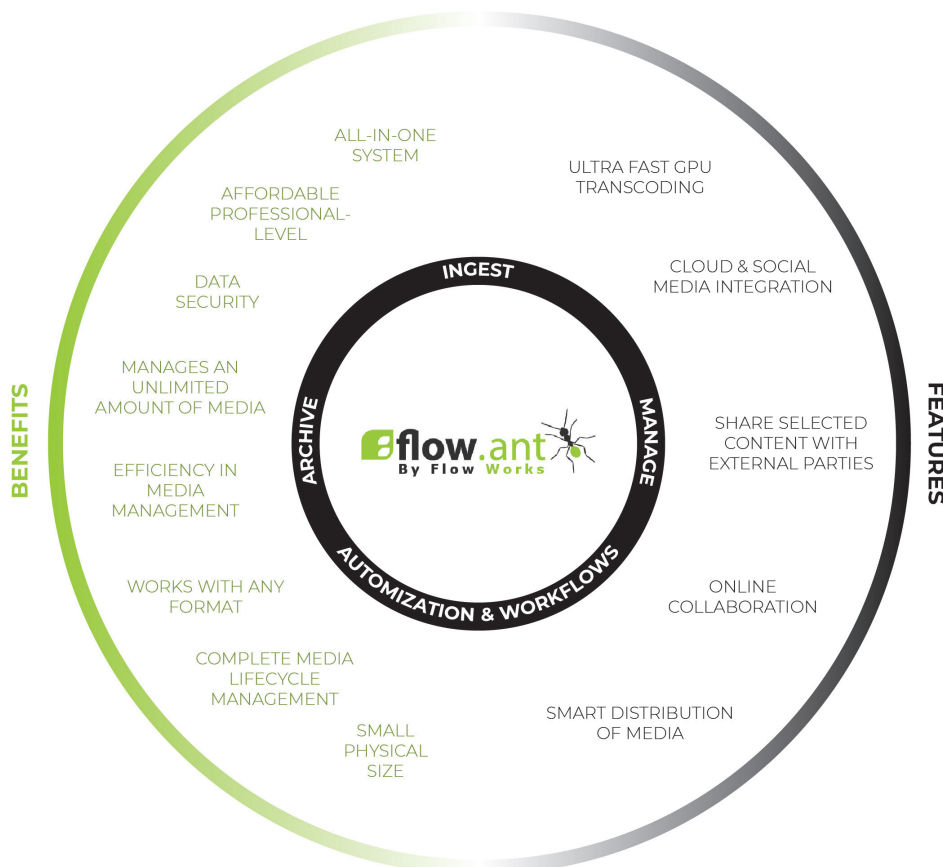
BENEFITS

ALL-IN-ONE SYSTEM

AFFORDABLE PROFESSIONAL-LEVEL

DATA SECURITY

MANAGES AN UNLIMITED AMOUNT OF MEDIA

EFFICIENCY IN MEDIA MANAGEMENT

WORKS WITH ANY FORMAT

COMPLETE MEDIA LIFECYCLE MANAGEMENT

SMALL PHYSICAL SIZE

INGEST

MANAGE

AUTOMIZATION & WORKFLOWS

ARCHIVE

flow.ant
By Flow Works

FEATURES

ULTRA FAST GPU TRANSCODING

CLOUD & SOCIAL MEDIA INTEGRATION

SHARE SELECTED CONTENT WITH EXTERNAL PARTIES

ONLINE COLLABORATION

SMART DISTRIBUTION OF MEDIA